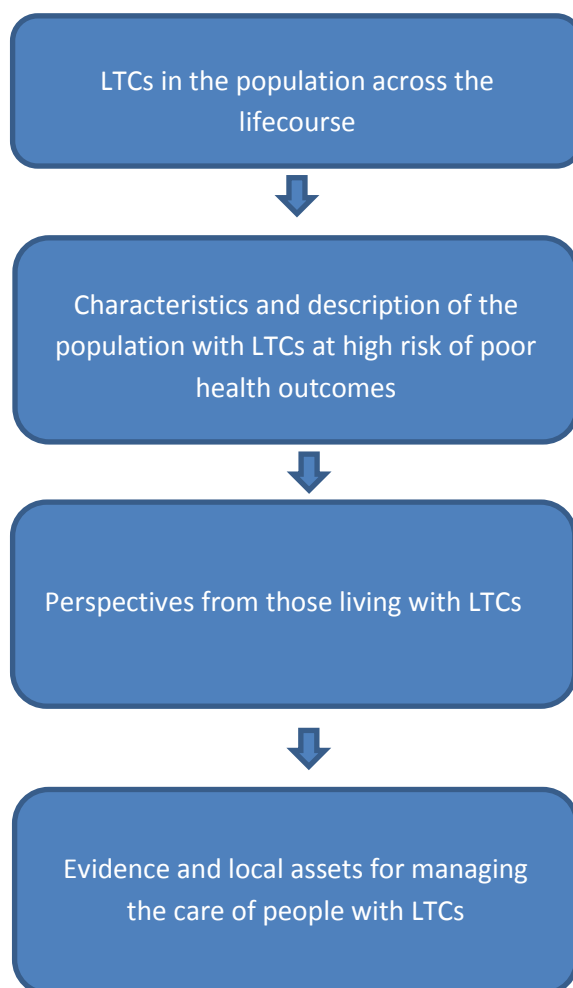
LTCs in the population across the lifecourse

Characteristics and description of the population with LTCs at high risk of poor health outcomes

Perspectives from those living with LTCs

Evidence and local assets for managing the care of people with LTCs